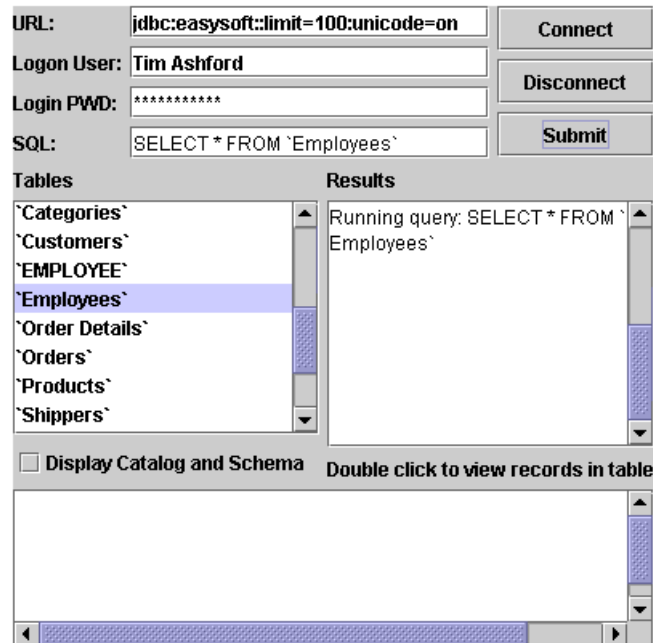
URL: jdbc:easysoft::limit=100:unicode=on

Connect

Logon User: Tim Ashford

Disconnect

Login PWD: ***********

SQL: SELECT * FROM `Employees`

Submit

Tables

`Categories`
`Customers`
`EMPLOYEE`
`Employees`
`Order Details`
`Orders`
`Products`
`Shippers`

Results

Running query: SELECT * FROM `Employees`

Display Catalog and Schema

Double click to view records in table